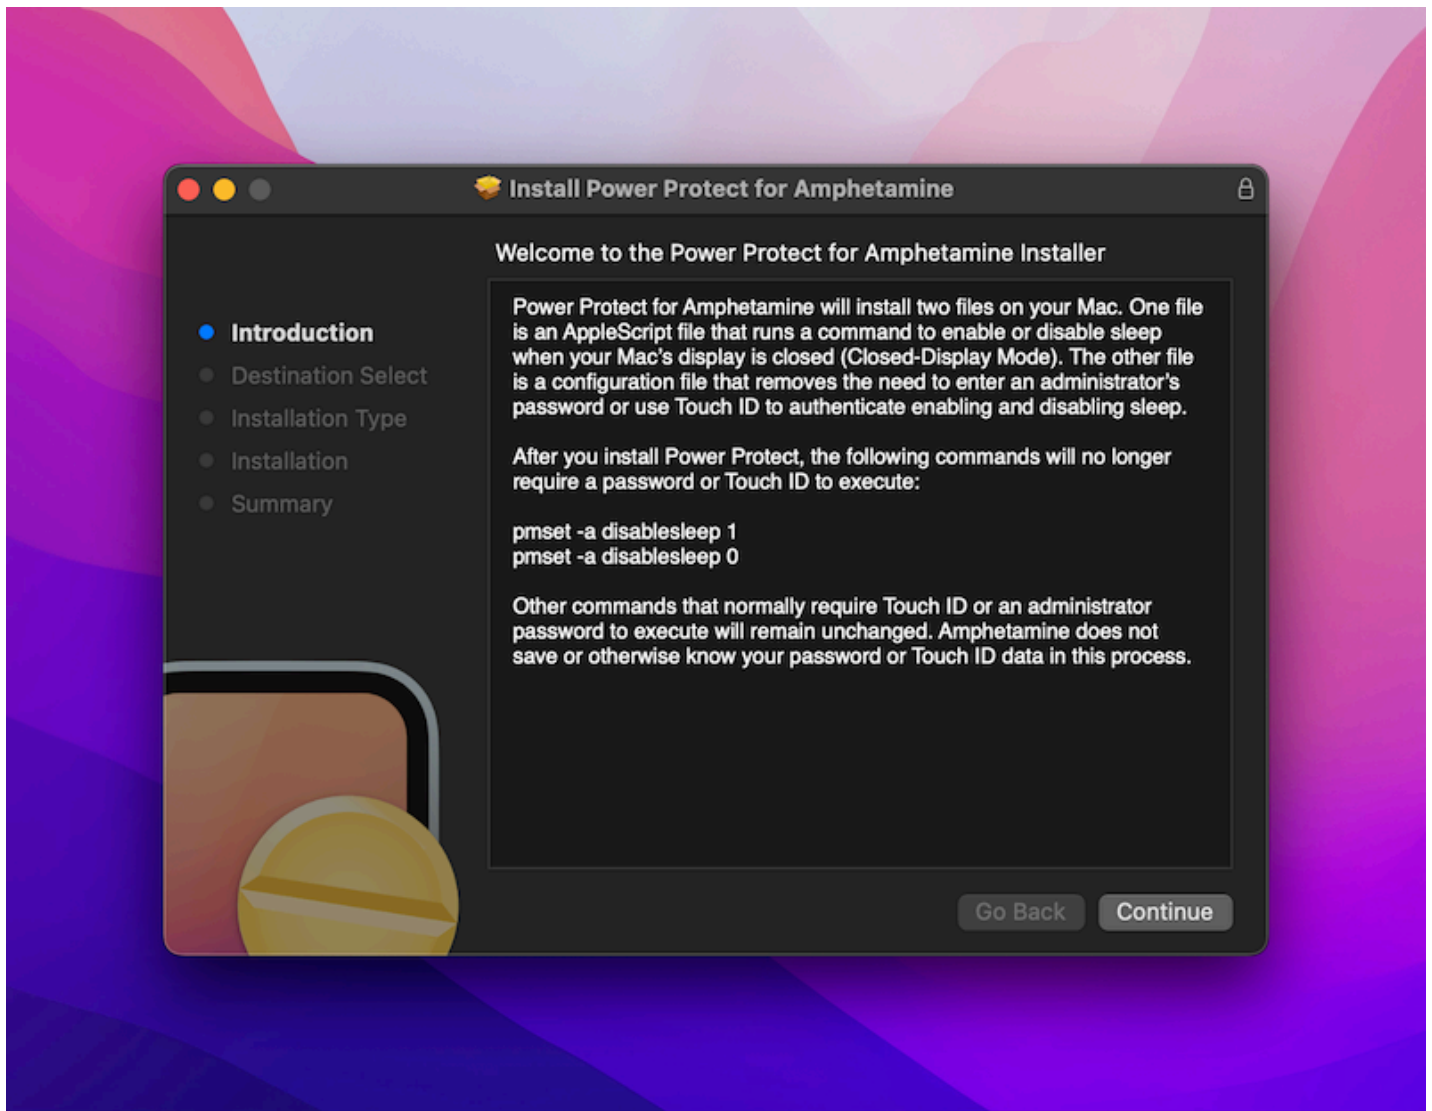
Install Power Protect for Amphetamine

Welcome to the Power Protect for Amphetamine Installer

Introduction
Destination Select
Installation Type
Installation
Summary

Power Protect for Amphetamine will install two files on your Mac. One file is an AppleScript file that runs a command to enable or disable sleep when your Mac's display is closed (Closed-Display Mode). The other file is a configuration file that removes the need to enter an administrator's password or use Touch ID to authenticate enabling and disabling sleep.

After you install Power Protect, the following commands will no longer require a password or Touch ID to execute:

pmset -a disablesleep 1
pmset -a disablesleep 0

Other commands that normally require Touch ID or an administrator password to execute will remain unchanged. Amphetamine does not save or otherwise know your password or Touch ID data in this process.

Go Back
Continue